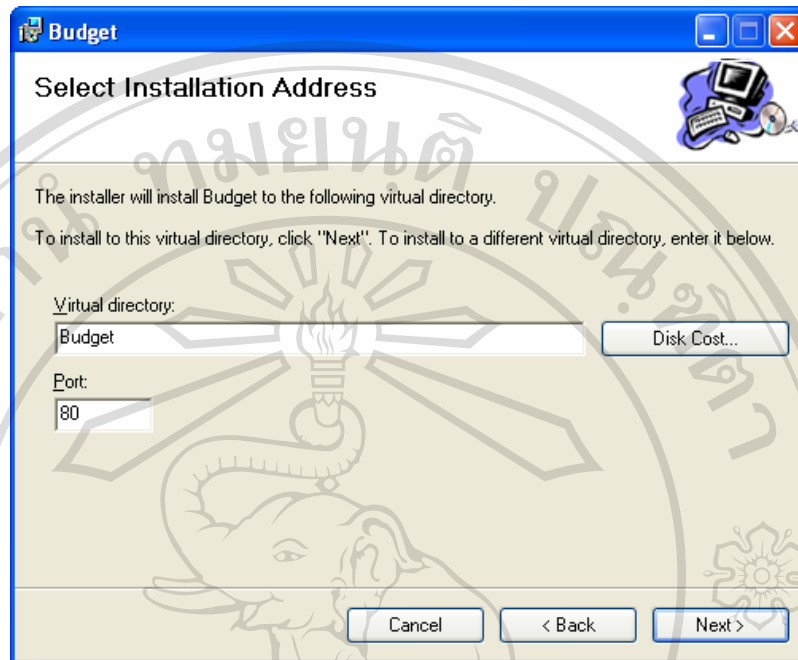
Budget

Select Installation Address

The installer will install Budget to the following virtual directory.

To install to this virtual directory, click "Next". To install to a different virtual directory, enter it below.

Virtual directory:

Budget

Disk Cost...

Port:

80

Cancel

< Back

Next >

ขมยนต